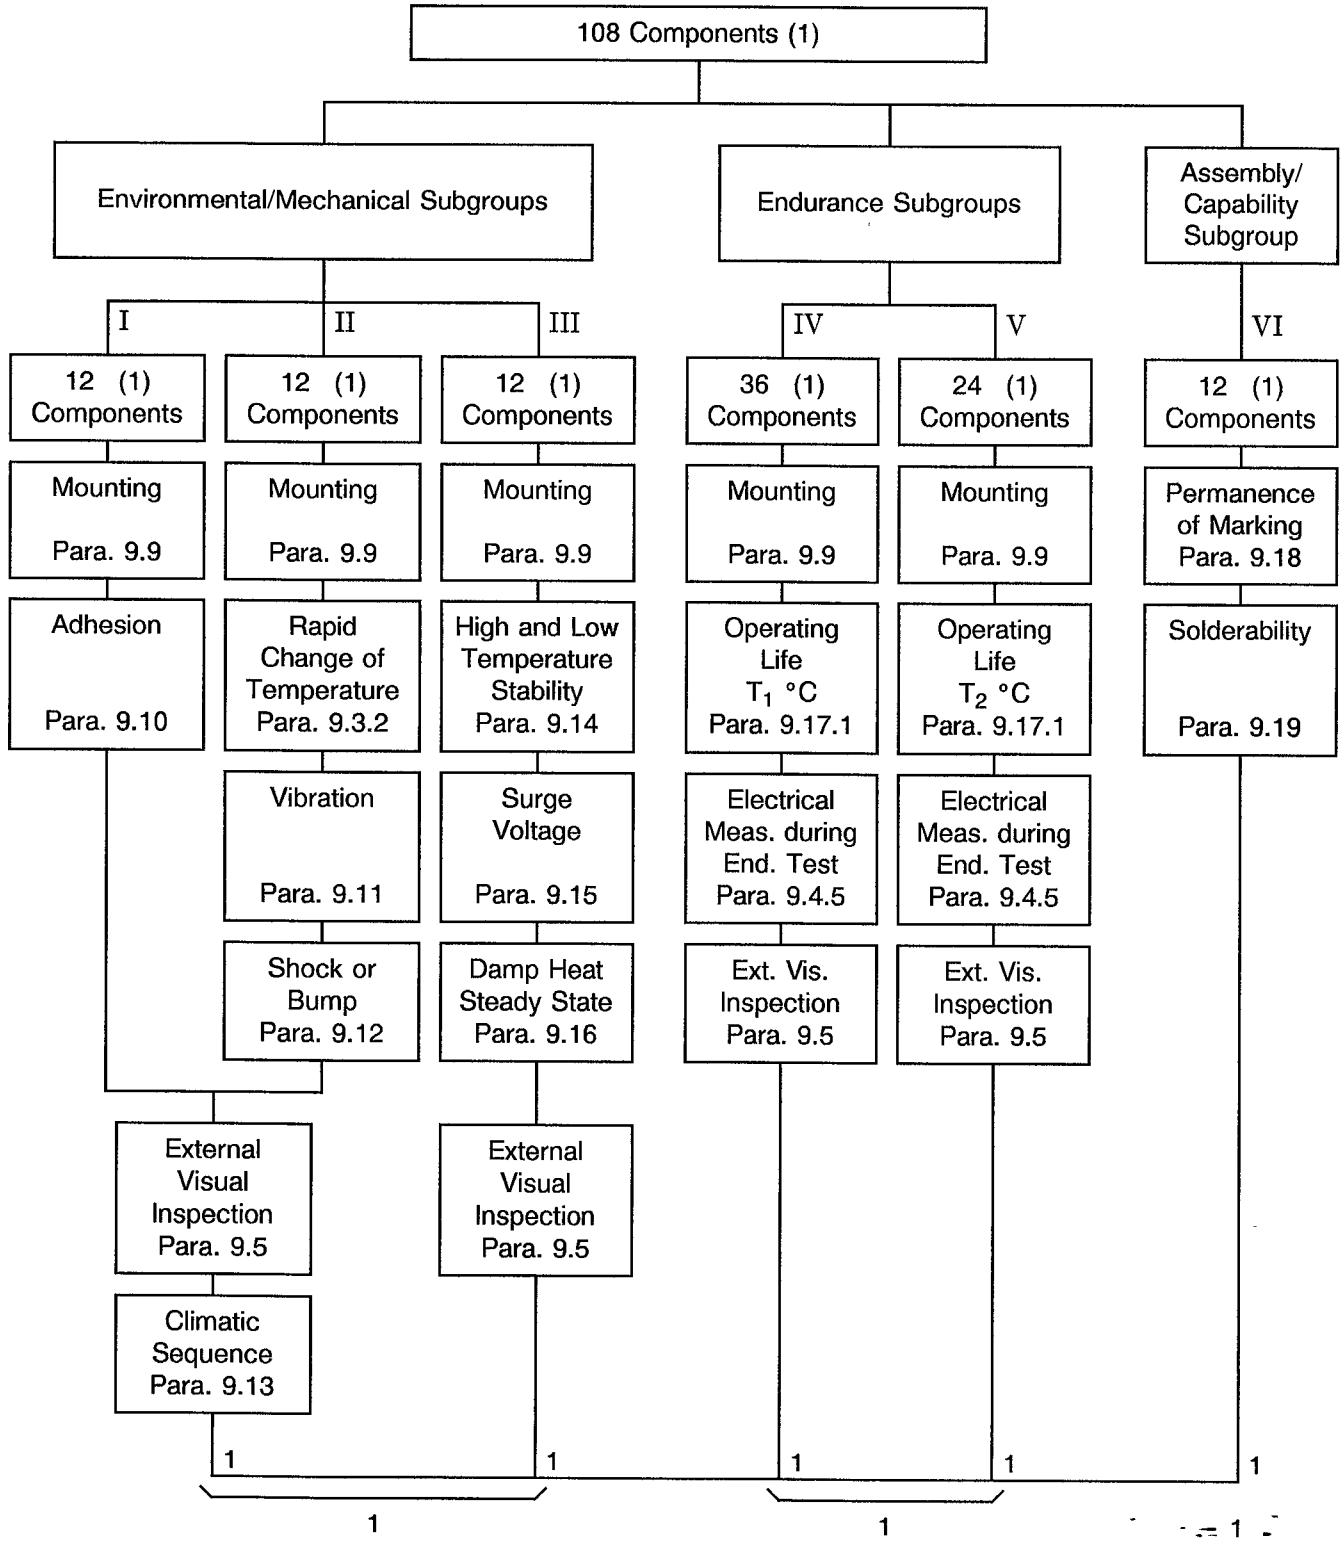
108 Components (1)

Environmental/Mechanical Subgroups

Endurance Subgroups

Assembly/ Capability Subgroup

I

II

III

IV

V

VI

12 (1) Components

Mounting Para. 9.9

Adhesion Para. 9.10

12 (1) Components

Mounting Para. 9.9

Rapid Change of Temperature Para. 9.3.2

Vibration Para. 9.11

Shock or Bump Para. 9.12

12 (1) Components

Mounting Para. 9.9

High and Low Temperature Stability Para. 9.14

Surge Voltage Para. 9.15

Damp Heat Steady State Para. 9.16

36 (1) Components

Mounting Para. 9.9

Operating Life $T_1$ °C Para. 9.17.1

Electrical Meas. during End. Test Para. 9.4.5

Ext. Vis. Inspection Para. 9.5

24 (1) Components

Mounting Para. 9.9

Operating Life $T_2$ °C Para. 9.17.1

Electrical Meas. during End. Test Para. 9.4.5

Ext. Vis. Inspection Para. 9.5

12 (1) Components

Permanence of Marking Para. 9.18

Solderability Para. 9.19

External Visual Inspection Para. 9.5

Climatic Sequence Para. 9.13

External Visual Inspection Para. 9.5

1

1

1

1

1

1

1

1